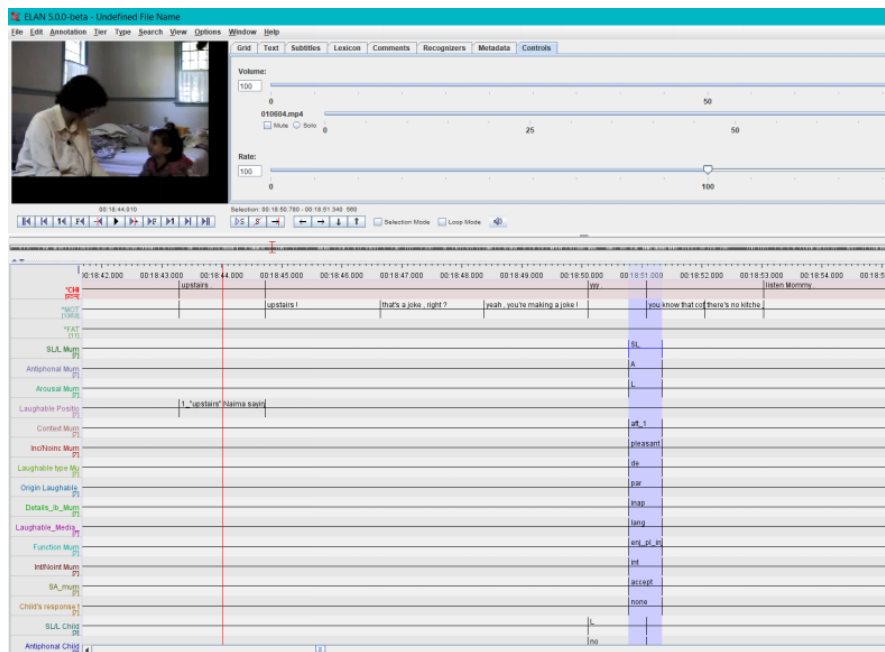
ELAN 5.0.0-beta - Undefined File Name

File Edit Annotation Tier Type Search View Options Window Help

Grid Text Subtitles Lexicon Comments Recognizers Metadata Controls

Volume:
100
0 50
010604.mp4
Mute Solo 0 25 50

Rate:
100
0 100

00:18:44.810
Selection: 00:18:50.780 - 00:18:51.340 560

Selection Mode Loop Mode

00:18:42.000 00:18:43.000 00:18:44.000 00:18:45.000 00:18:46.000 00:18:47.000 00:18:48.000 00:18:49.000 00:18:50.000 00:18:51.000 00:18:52.000 00:18:53.000 00:18:54.000

*CHI upstairs yyy . listen Mommy .
*MOT [383] upstairs ! that's a joke , right ? yeah , you're making a joke ! you know that co there's no kitche
*FAT [11]
SL/L Mum [7] SL
Antiphonal Mum [7] A
Arousal Mum [7] L
Laughable Positio [7] 1_"upstairs" Naima sayin
Context Mum [7] aft_1
Inc/Noinc Mum [7] pleasant
Laughable type Mu [7] de
Origin Laughable [7] par
Details_lb_Mum [7] inap
Laughable_Media [7] lang
Function Mum [7] enj_pl_in
Int/Noint Mum [7] int
SA_mum [7] accept
Child's response [7] none
SL/L Child [8] L
Antiphonal Child no